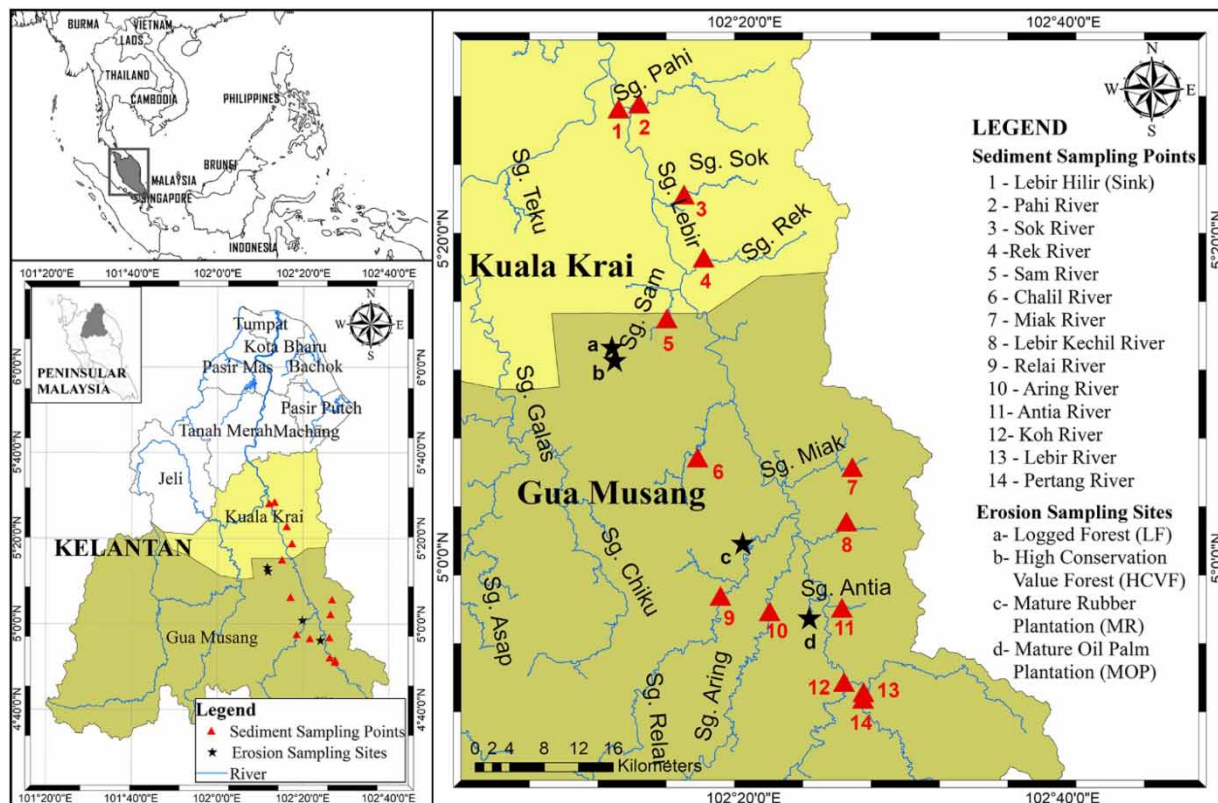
BURMA VIETNAM
LAOS
THAILAND
CAMBODIA
PHILIPPINES
BRUNEI
MALAYSIA
SINGAPORE
INDONESIA

101°20'0"E 101°40'0"E 102°0'0"E 102°20'0"E 102°40'0"E
PENINSULAR MALAYSIA
Tumpat
Kota Bharu
Pasir Mas
Bachok
Pasir Putch
Tanah Merah Machang
Jeli
Kuala Krai
KELANTAN
Gua Musang
6°0'0"N 5°40'0"N 5°20'0"N 5°0'0"N 4°40'0"N
Legend
Sediment Sampling Points
Erosion Sampling Sites
River
101°20'0"E 101°40'0"E 102°0'0"E 102°20'0"E 102°40'0"E

102°20'0"E 102°40'0"E
N W E S
Sg. Pahi
Sg. Teku
Sg. Sok
Sg. Lebir
Sg. Rek
Kuala Krai
Sg. Sam
Sg. Galas
Sg. Miak
Gua Musang
Sg. Chiku
Sg. Asap
Sg. Antia
Sg. Aring
Sg. Relai
1 2 3 4 5 6 7 8 9 10 11 12 13 14
a b c d
5°20'0"N 5°0'0"N
0 2 4 8 12 16 Kilometers
102°20'0"E 102°40'0"E

LEGEND
Sediment Sampling Points
1 - Lebir Hilir (Sink)
2 - Pahi River
3 - Sok River
4 -Rek River
5 - Sam River
6 - Chalil River
7 - Miak River
8 - Lebir Kechil River
9 - Relai River
10 - Aring River
11- Antia River
12- Koh River
13 - Lebir River
14 - Pertang River
Erosion Sampling Sites
a- Logged Forest (LF)
b- High Conservation Value Forest (HCVF)
c- Mature Rubber Plantation (MR)
d- Mature Oil Palm Plantation (MOP)